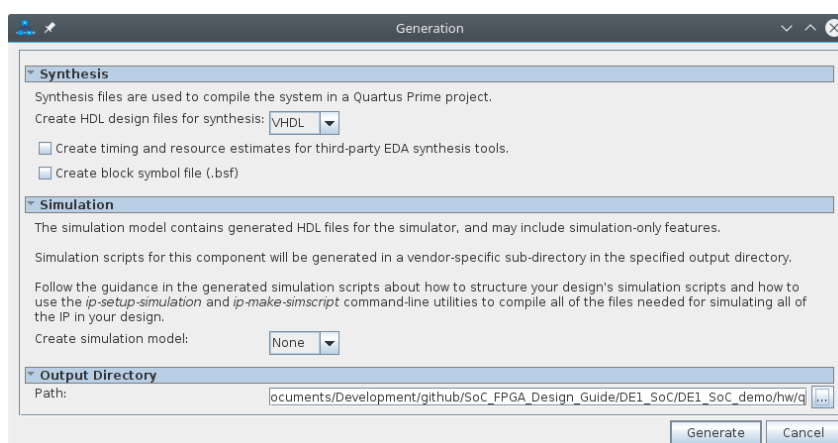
Generation

Synthesis

Synthesis files are used to compile the system in a Quartus Prime project.

Create HDL design files for synthesis: VHDL

Create timing and resource estimates for third-party EDA synthesis tools.

Create block symbol file (.bsf)

Simulation

The simulation model contains generated HDL files for the simulator, and may include simulation-only features.

Simulation scripts for this component will be generated in a vendor-specific sub-directory in the specified output directory.

Follow the guidance in the generated simulation scripts about how to structure your design's simulation scripts and how to use the ip-setup-simulation and ip-make-simscript command-line utilities to compile all of the files needed for simulating all of the IP in your design.

Create simulation model: None

Output Directory

Path: ocuments/Development/github/SoC_FPGA_Design_Guide/DE1_SoC/DE1_SoC_demo/hw/q ...

Generate Cancel